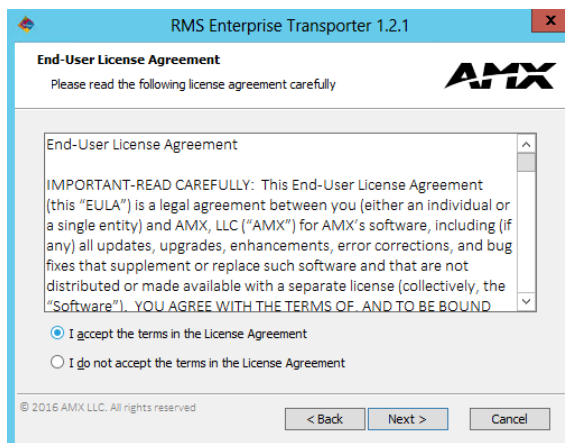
RMS Enterprise Transporter 1.2.1

End-User License Agreement
Please read the following license agreement carefully

AMX

End-User License Agreement

IMPORTANT-READ CAREFULLY: This End-User License Agreement (this "EULA") is a legal agreement between you (either an individual or a single entity) and AMX, LLC ("AMX") for AMX's software, including (if any) all updates, upgrades, enhancements, error corrections, and bug fixes that supplement or replace such software and that are not distributed or made available with a separate license (collectively, the "Software"). YOU AGREE WITH THE TERMS OF, AND TO BE BOUND

I accept the terms in the License Agreement

I do not accept the terms in the License Agreement

© 2016 AMX LLC. All rights reserved

< Back

Next >

Cancel